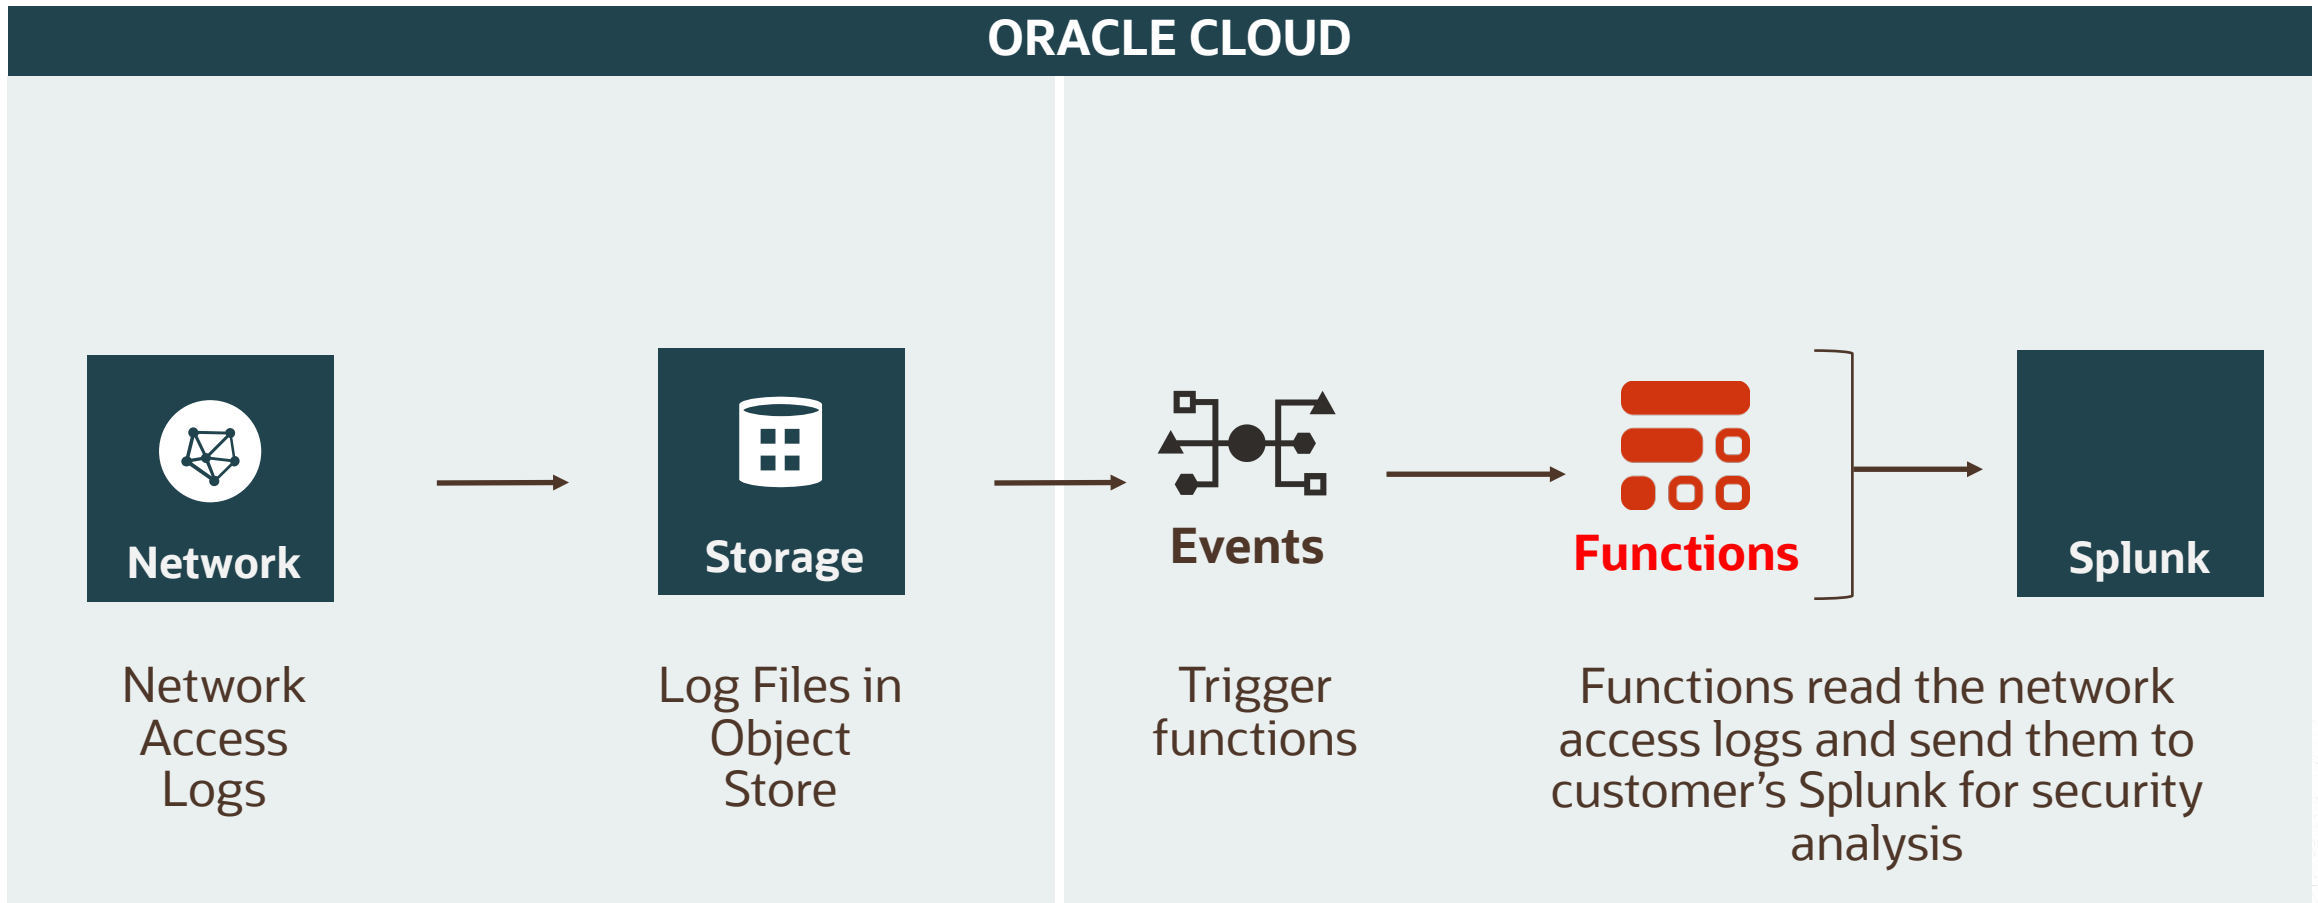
ORACLE CLOUD

Network

Storage

Events

Functions

Splunk

Network Access Logs

Log Files in Object Store

Trigger functions

Functions read the network access logs and send them to customer’s Splunk for security analysis